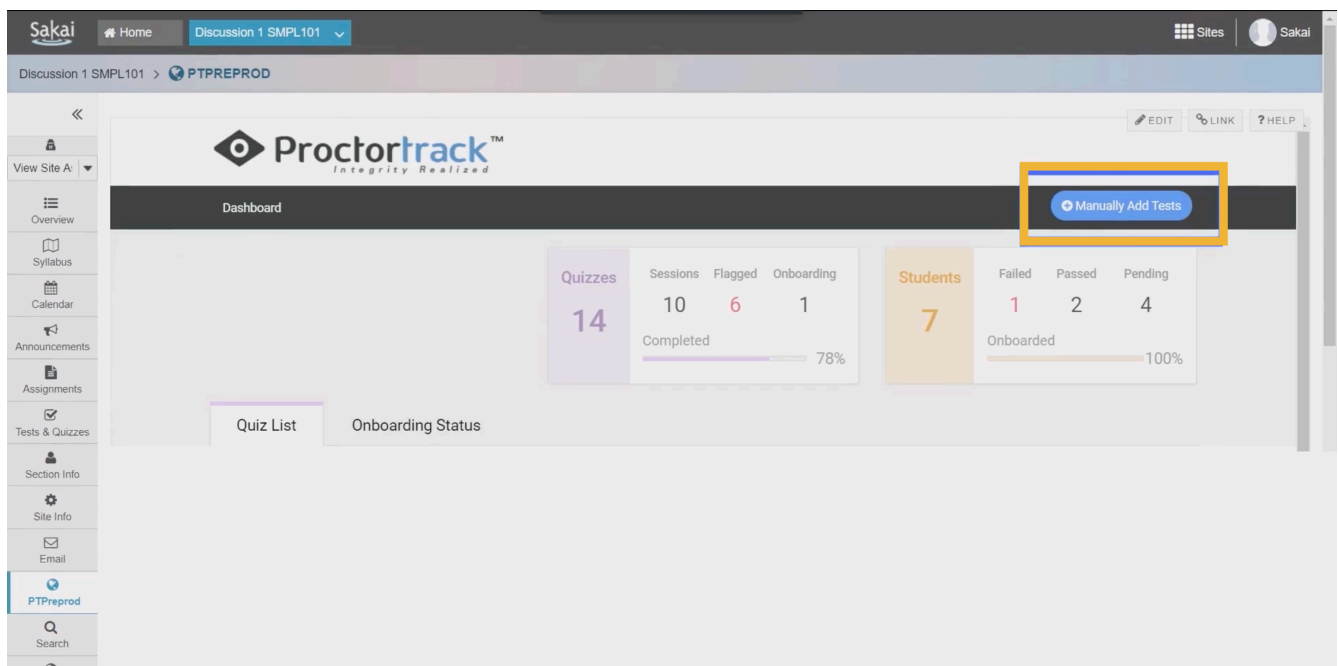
Sakai Home Discussion 1 SMPL101

Sites Sakai

Discussion 1 SMPL101 > PTPREPROD

«

View Site A:

Overview

Syllabus

Calendar

Announcements

Assignments

Tests & Quizzes

Section Info

Site Info

Email

PTPreprod

Search

EDIT LINK ? HELP

Proctortrack™
Integrity Realized

Dashboard

Manually Add Tests

Quizzes 14

Sessions 10 Flagged 6 Onboarding 1

Completed 78%

Students 7

Failed 1 Passed 2 Pending 4

Onboarded 100%

Quiz List Onboarding Status